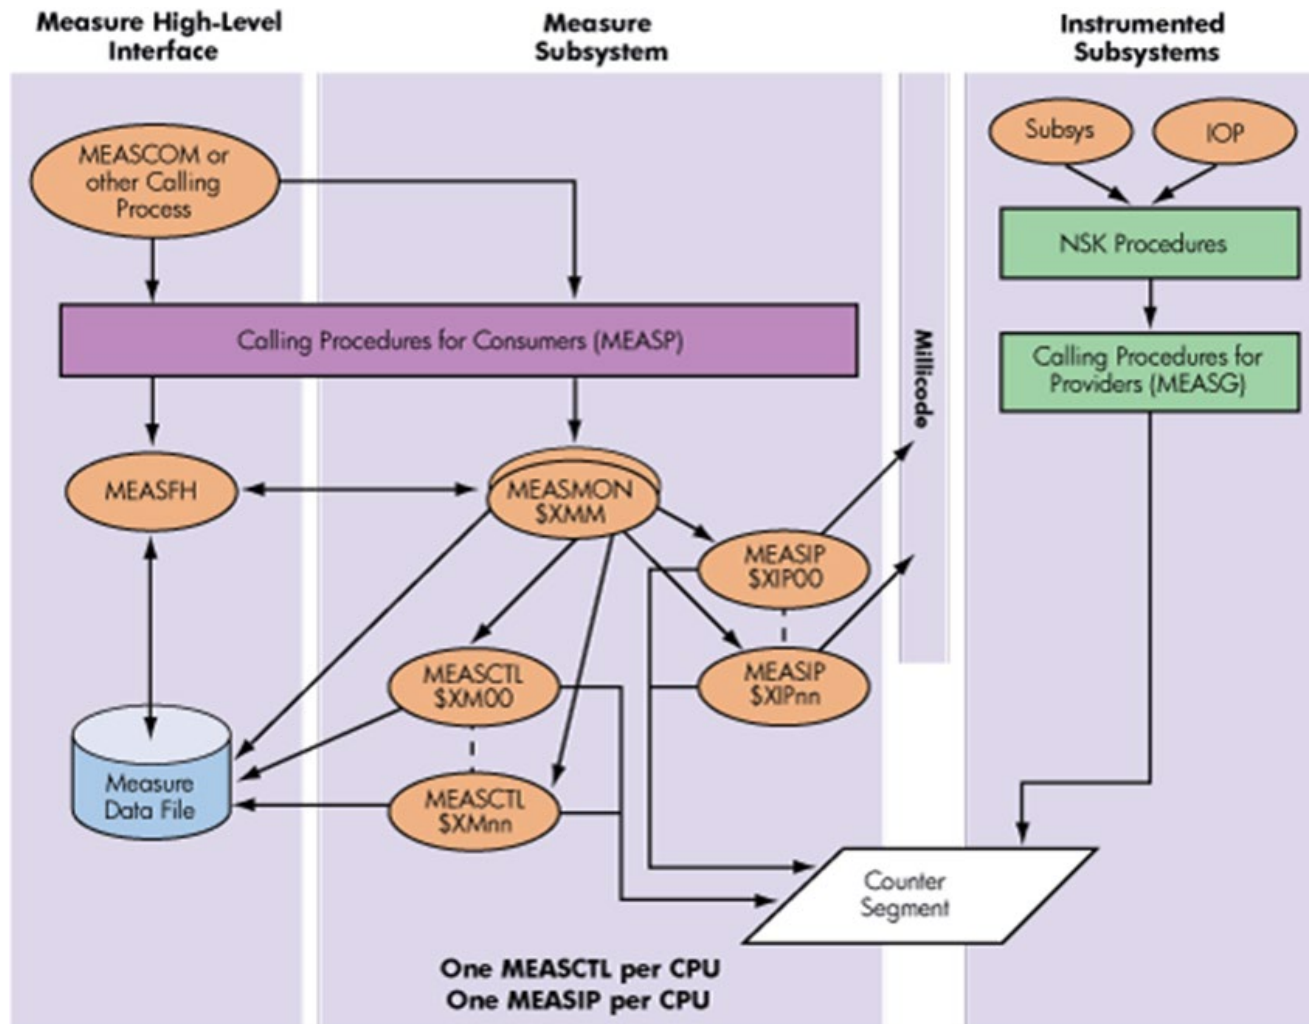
Measure High-Level Interface

Measure Subsystem

Instrumented Subsystems

MEASCOM or other Calling Process

Subsys

IOP

NSK Procedures

Calling Procedures for Consumers (MEASP)

Millicode

Calling Procedures for Providers (MEASG)

MEASFH

MEASMON $XMM

MEASIP $XIP00

MEASIP $XIPnn

MEASCTL $XM00

Measure Data File

MEASCTL $XMnn

Counter Segment

One MEASCTL per CPU
One MEASIP per CPU